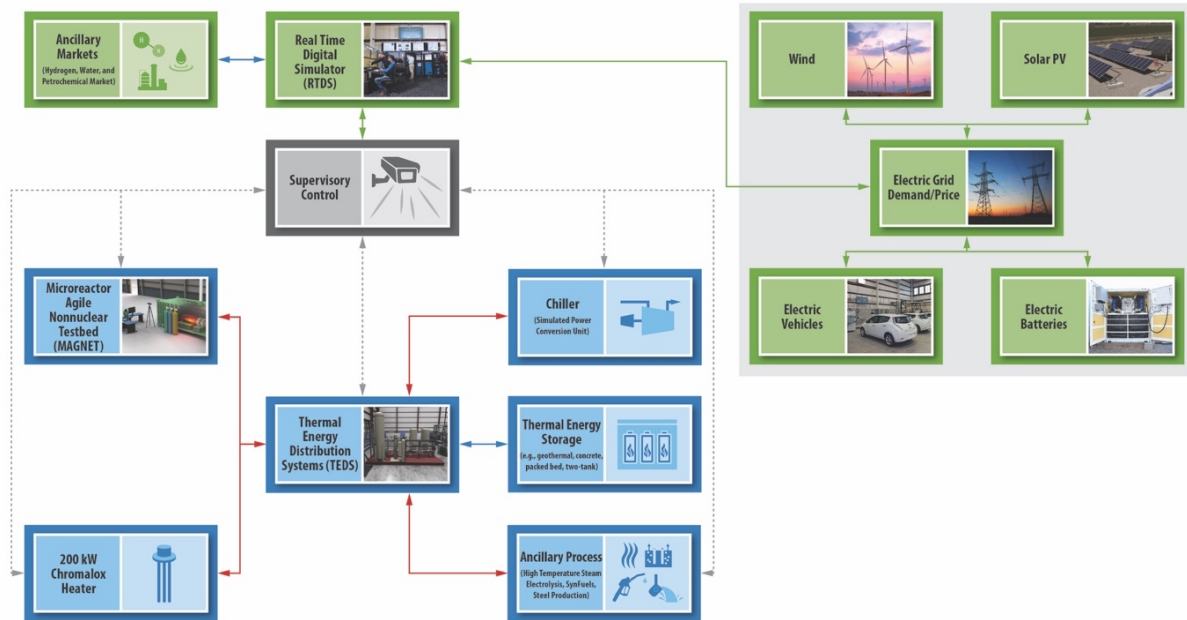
Ancillary Markets
(Hydrogen, Water, and Petrochemical Market)

Real Time Digital Simulator (RTDS)

Wind

Solar PV

Supervisory Control

Electric Grid Demand/Price

Microreactor Agile Nonnuclear Testbed (MAGNET)

Chiller
(Simulated Power Conversion Unit)

Electric Vehicles

Electric Batteries

Thermal Energy Distribution Systems (TEDS)

Thermal Energy Storage
(e.g., geothermal, concrete, packed bed, two-tank)

200 kW Chromalox Heater

Ancillary Process
(High Temperature Steam Electrolysis, SynFuels, Steel Production)